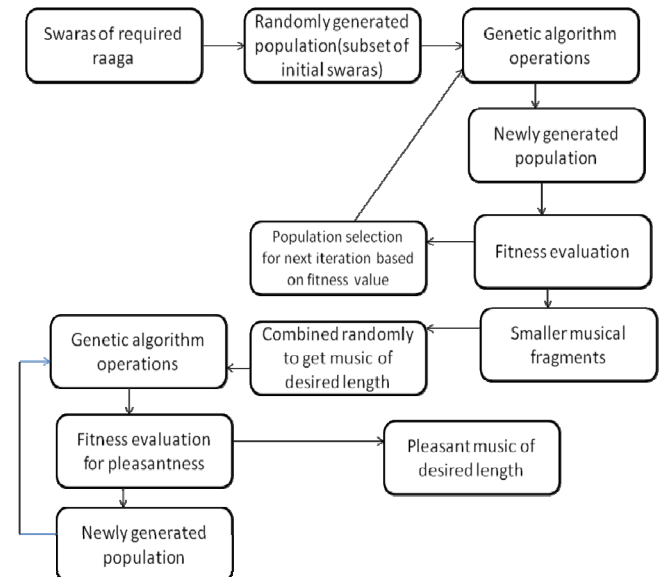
Swaras of required raaga

Randomly generated population(subset of initial swaras)

Genetic algorithm operations

Newly generated population

Fitness evaluation

Population selection for next iteration based on fitness value

Smaller musical fragments

Combined randomly to get music of desired length

Genetic algorithm operations

Fitness evaluation for pleasantness

Pleasant music of desired length

Newly generated population